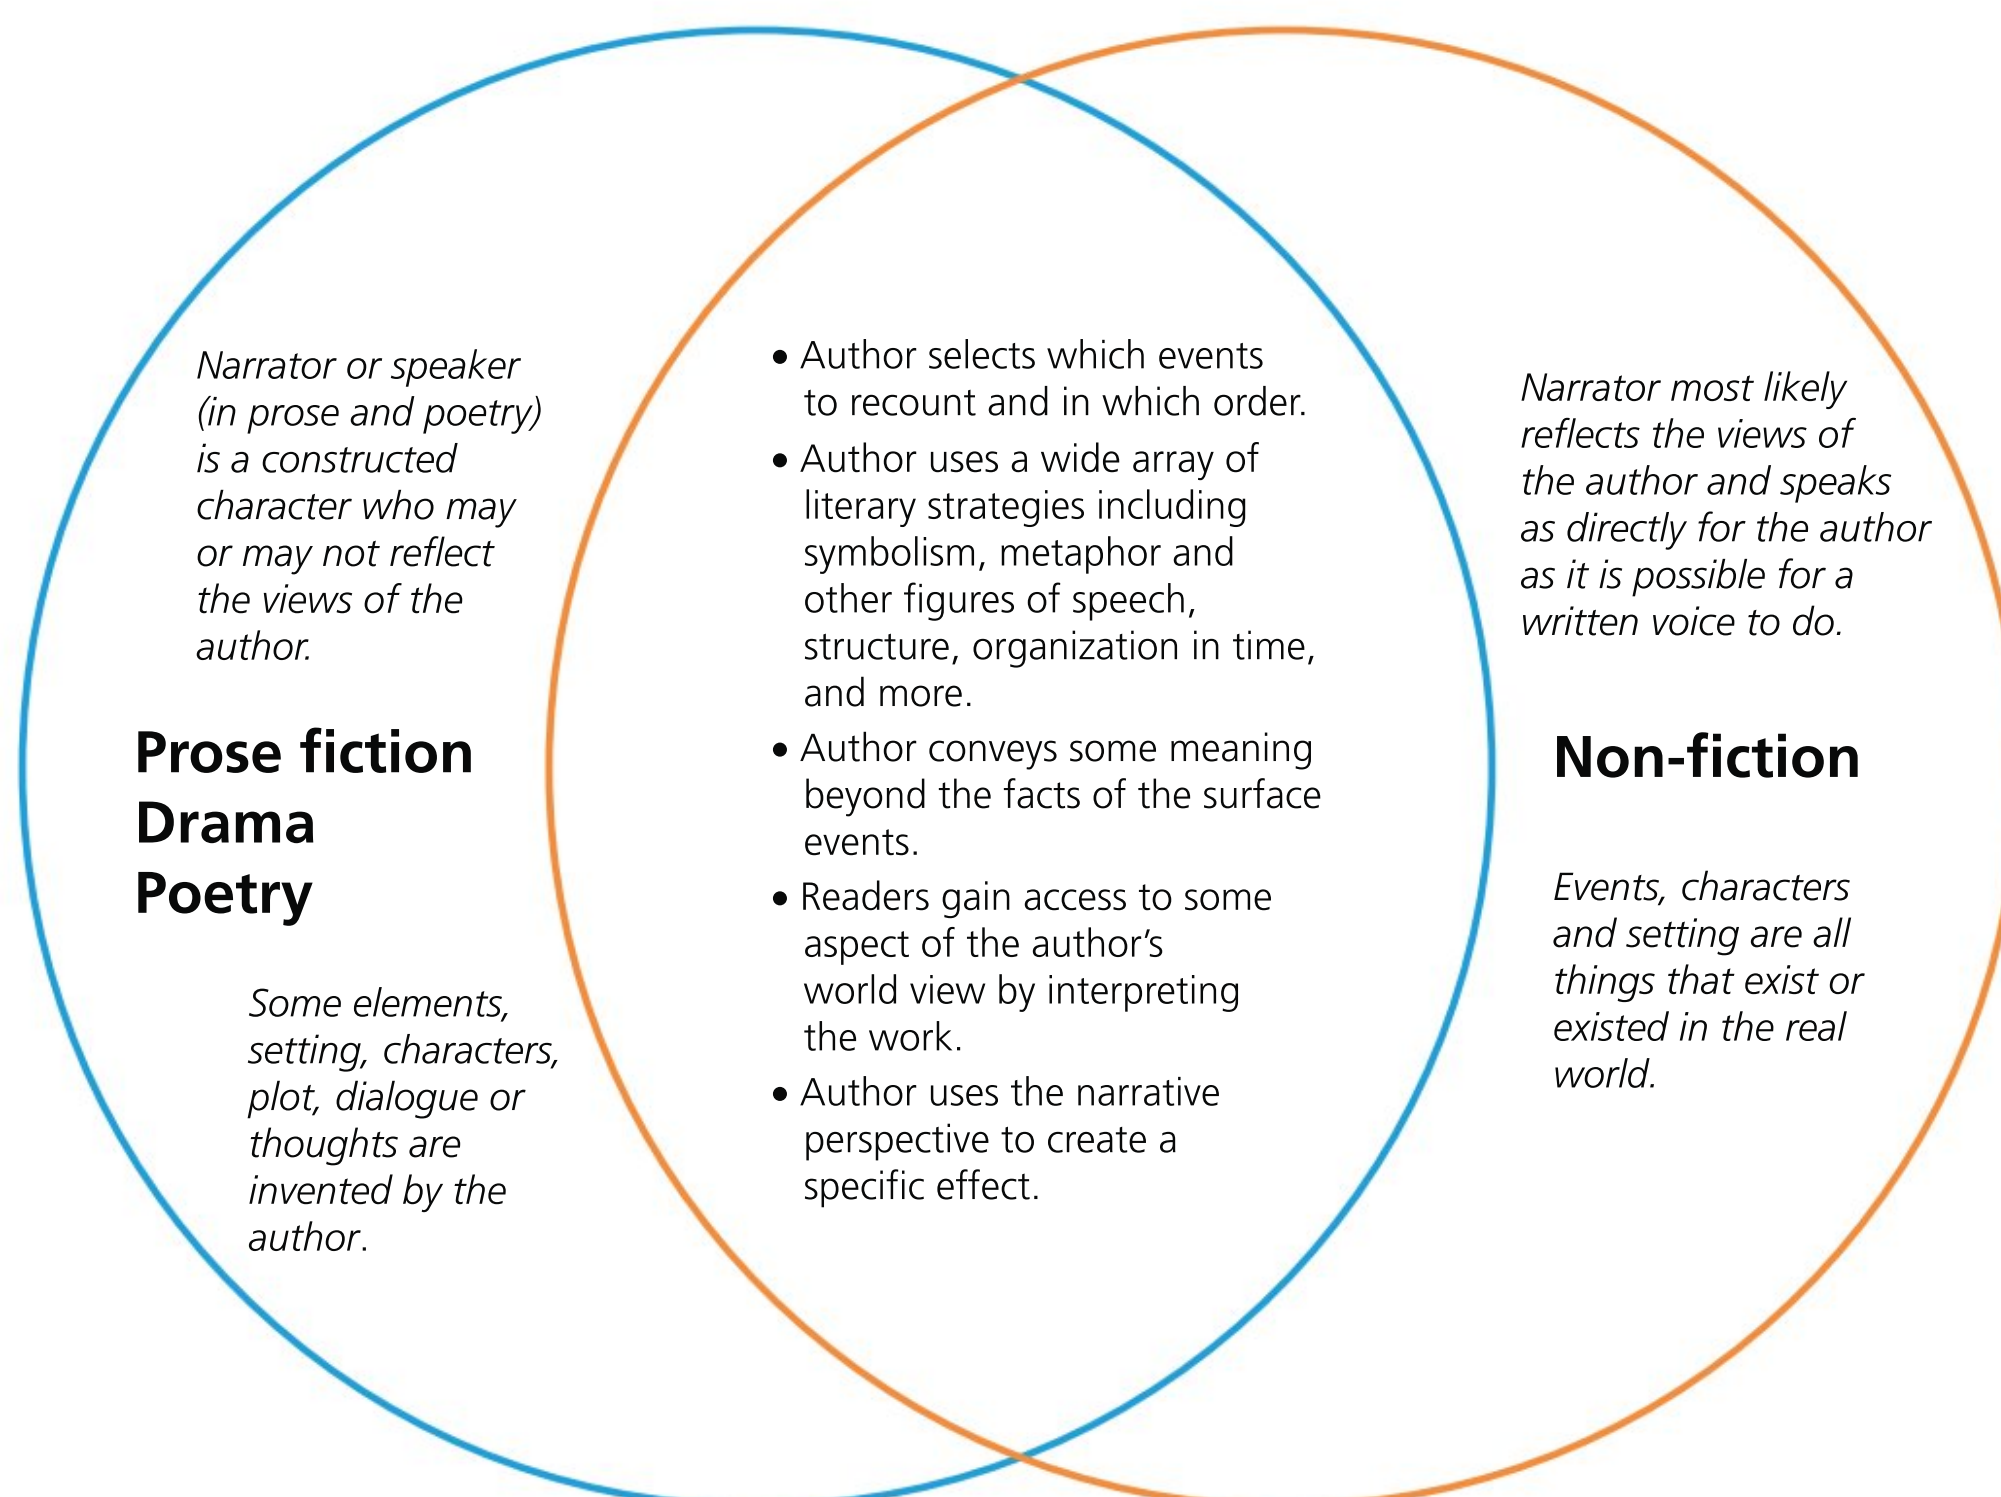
Narrator or speaker (in prose and poetry) is a constructed character who may or may not reflect the views of the author.

**Prose fiction**
**Drama**
**Poetry**

Some elements, setting, characters, plot, dialogue or thoughts are invented by the author.

- Author selects which events to recount and in which order.
- Author uses a wide array of literary strategies including symbolism, metaphor and other figures of speech, structure, organization in time, and more.
- Author conveys some meaning beyond the facts of the surface events.
- Readers gain access to some aspect of the author's world view by interpreting the work.
- Author uses the narrative perspective to create a specific effect.

Narrator most likely reflects the views of the author and speaks as directly for the author as it is possible for a written voice to do.

**Non-fiction**

Events, characters and setting are all things that exist or existed in the real world.